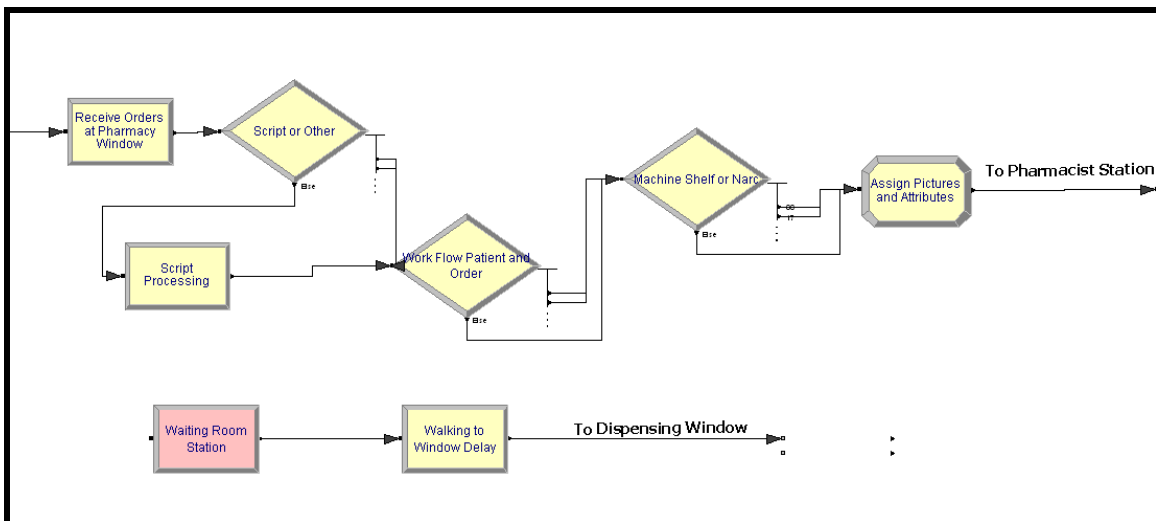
Receive Orders at Pharmacy Window

Script or Other

Else

Script Processing

Work Flow Patient and Order

Else

Machine Shelf or Narc

Else

Assign Pictures and Attributes

To Pharmacist Station

Waiting Room Station

Walking to Window Delay

To Dispensing Window